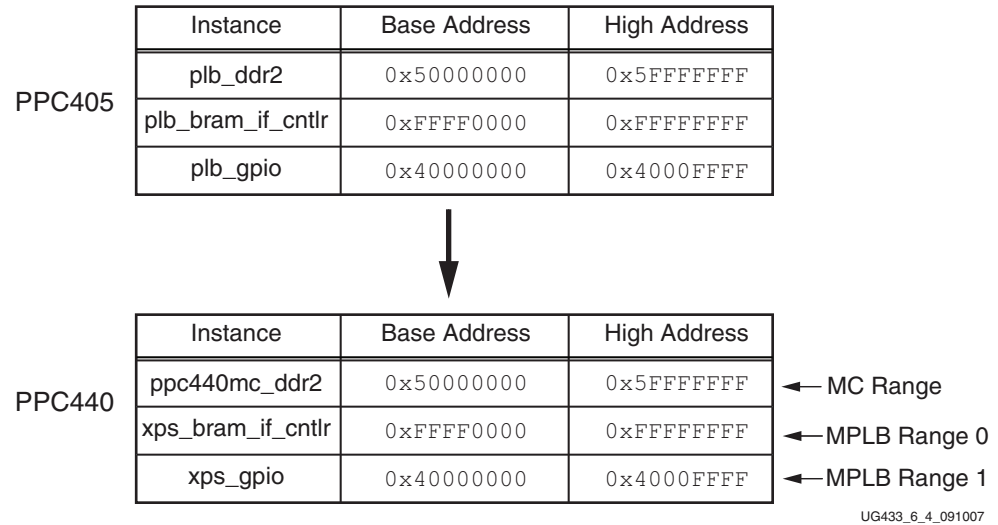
PPC405

| Instance | Base Address | High Address |
|---|---|---|
| plb_ddr2 | 0x50000000 | 0x5FFFFFFF |
| plb_bram_if_cntlr | 0xFFFF0000 | 0xFFFFFFFF |
| plb_gpio | 0x40000000 | 0x4000FFFF |

PPC440

| Instance | Base Address | High Address |
|---|---|---|
| ppc440mc_ddr2 | 0x50000000 | 0x5FFFFFFF |
| xps_bram_if_cntlr | 0xFFFF0000 | 0xFFFFFFFF |
| xps_gpio | 0x40000000 | 0x4000FFFF |

MC Range
MPLB Range 0
MPLB Range 1

UG433_6_4_091007